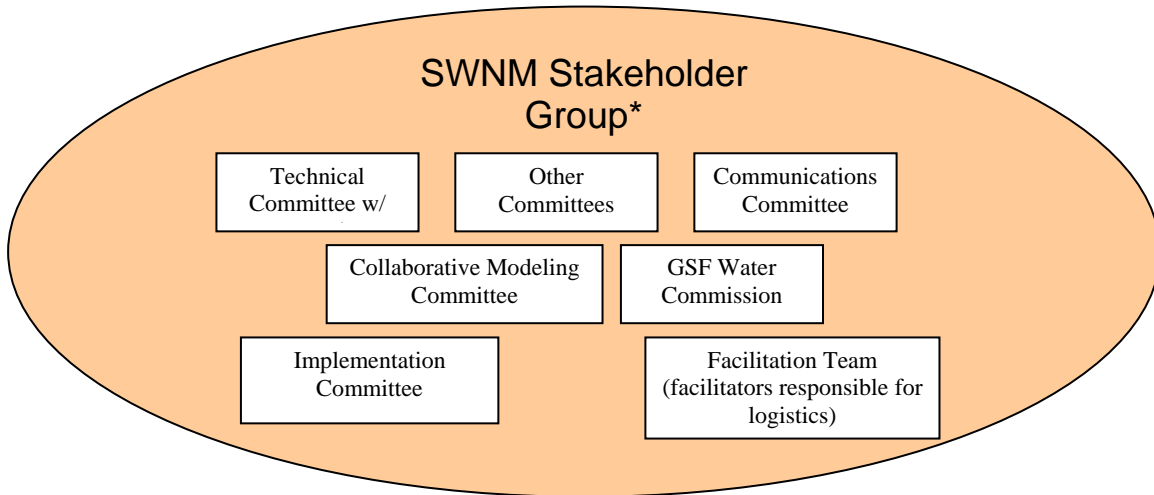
SWNM Stakeholder Group*

Technical Committee w/

Other Committees

Communications Committee

Collaborative Modeling Committee

GSF Water Commission

Implementation Committee

Facilitation Team (facilitators responsible for logistics)